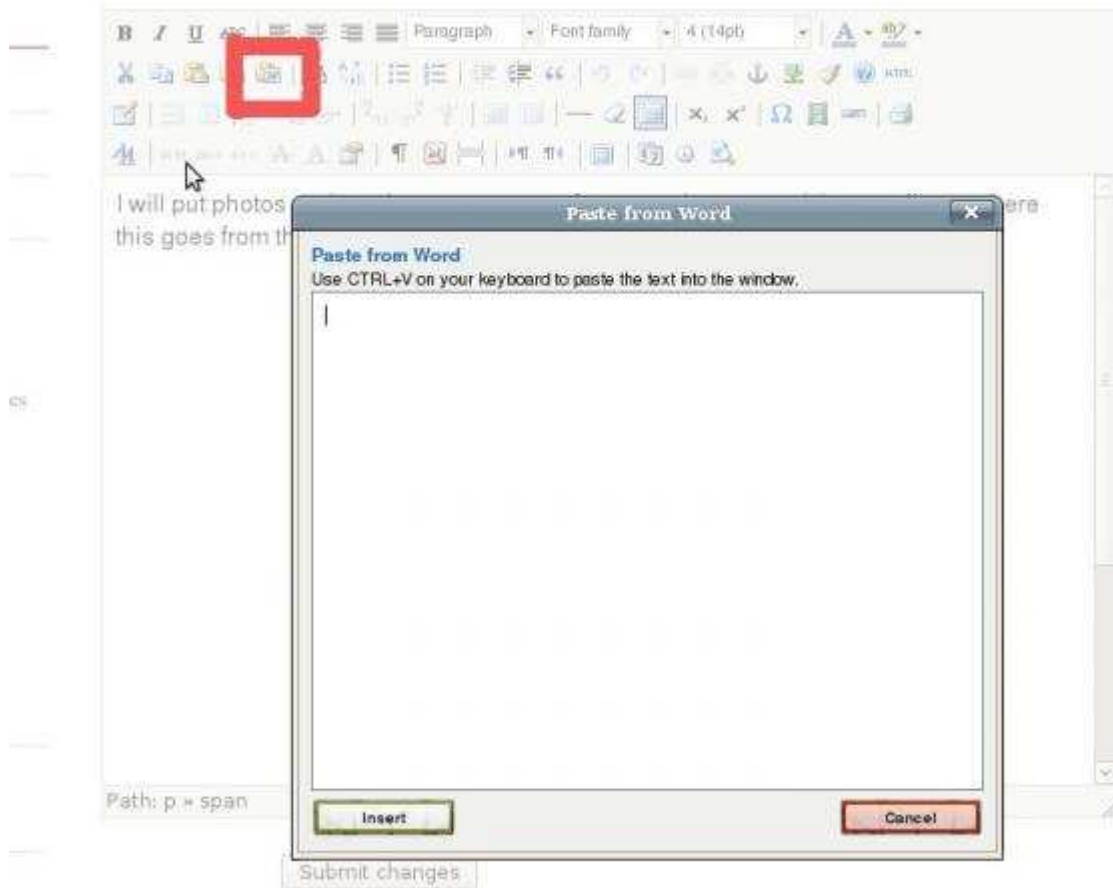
B I U ABC Paragraph Font family 4 (14pt)

HTML

I will put photos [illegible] ere this goes from th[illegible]

Paste from Word

Paste from Word
Use CTRL+V on your keyboard to paste the text into the window.

Insert

Cancel

Path: p » span

Submit changes

es